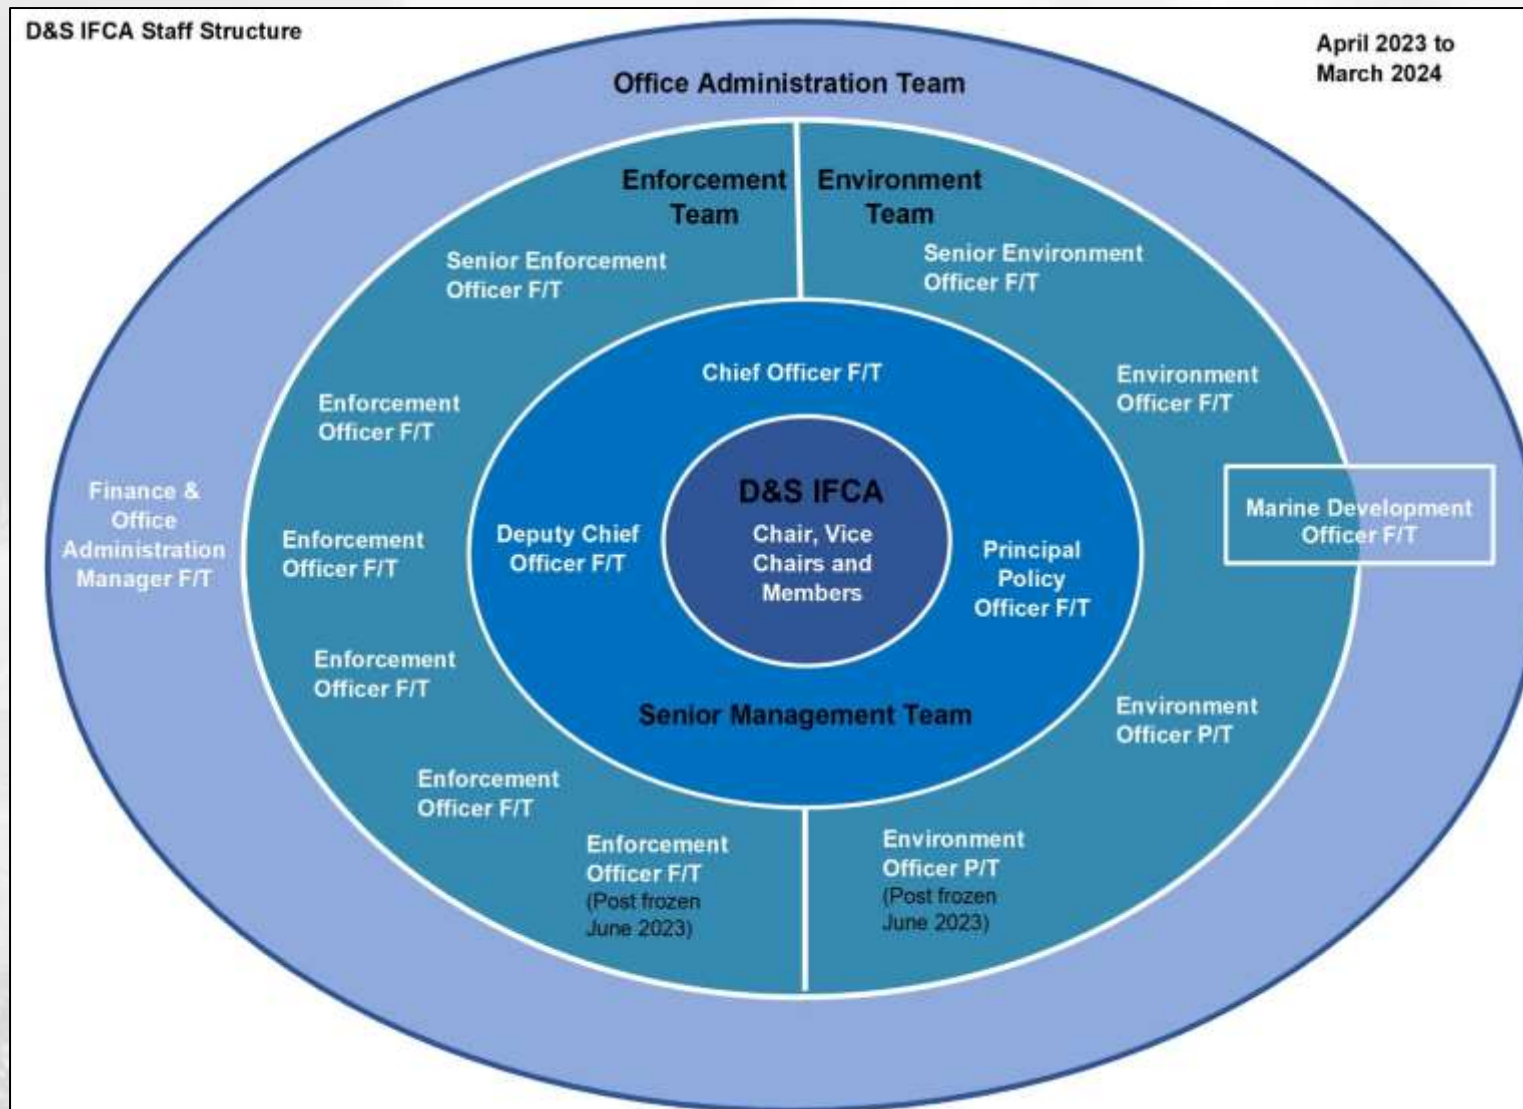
D&S IFCA Staff Structure

April 2023 to March 2024

Office Administration Team

Enforcement Team

Environment Team

Senior Enforcement Officer F/T

Senior Environment Officer F/T

Chief Officer F/T

Environment Officer F/T

Enforcement Officer F/T

Finance & Office Administration Manager F/T

Marine Development Officer F/T

D&S IFCA

Chair, Vice Chairs and Members

Enforcement Officer F/T

Deputy Chief Officer F/T

Principal Policy Officer F/T

Enforcement Officer F/T

Senior Management Team

Environment Officer P/T

Enforcement Officer F/T

Enforcement Officer F/T (Post frozen June 2023)

Environment Officer P/T (Post frozen June 2023)